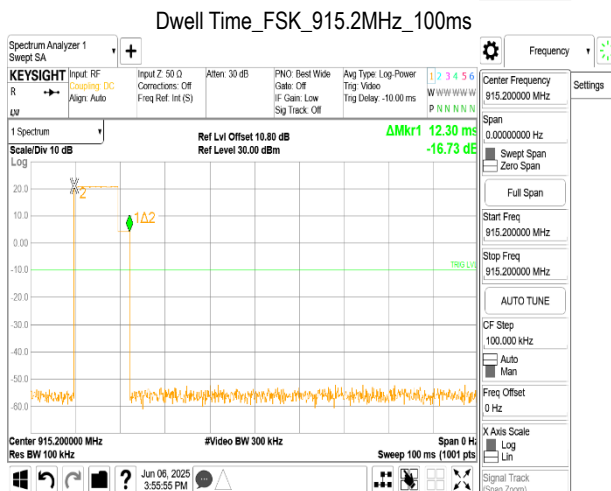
Dwell Time_FSK_915.2MHz_100ms

Spectrum Analyzer 1
Swept SA

Frequency

Settings

KEYSIGHT
R
LXI

Input: RF
Coupling: DC
Align: Auto

Input Z: 50 Ω
Corrections: Off
Freq Ref: Int (S)

Atten: 30 dB

PNO: Best Wide
Gate: Off
IF Gain: Low
Sig Track: Off

Avg Type: Log-Power
Trig: Video
Trig Delay: -10.00 ms

1 2 3 4 5 6
W W W W W W
P N N N N N

1 Spectrum

Scale/Div 10 dB
Log

Ref Lvl Offset 10.80 dB
Ref Level 30.00 dBm

ΔMkr1 12.30 ms
-16.73 dB

20.0
10.0
0.00
-10.0
-20.0
-30.0
-40.0
-50.0
-60.0

X2
1Δ2
TRIG LVL

Center 915.200000 MHz
Res BW 100 kHz

#Video BW 300 kHz

Span 0 Hz
Sweep 100 ms (1001 pts)

Center Frequency
915.200000 MHz

Span
0.00000000 Hz

Swept Span
Zero Span

Full Span

Start Freq
915.200000 MHz

Stop Freq
915.200000 MHz

AUTO TUNE

CF Step
100.000 kHz

Auto
Man

Freq Offset
0 Hz

X Axis Scale
Log
Lin

Signal Track
(Span Zoom)

Jun 06, 2025
3:55:55 PM